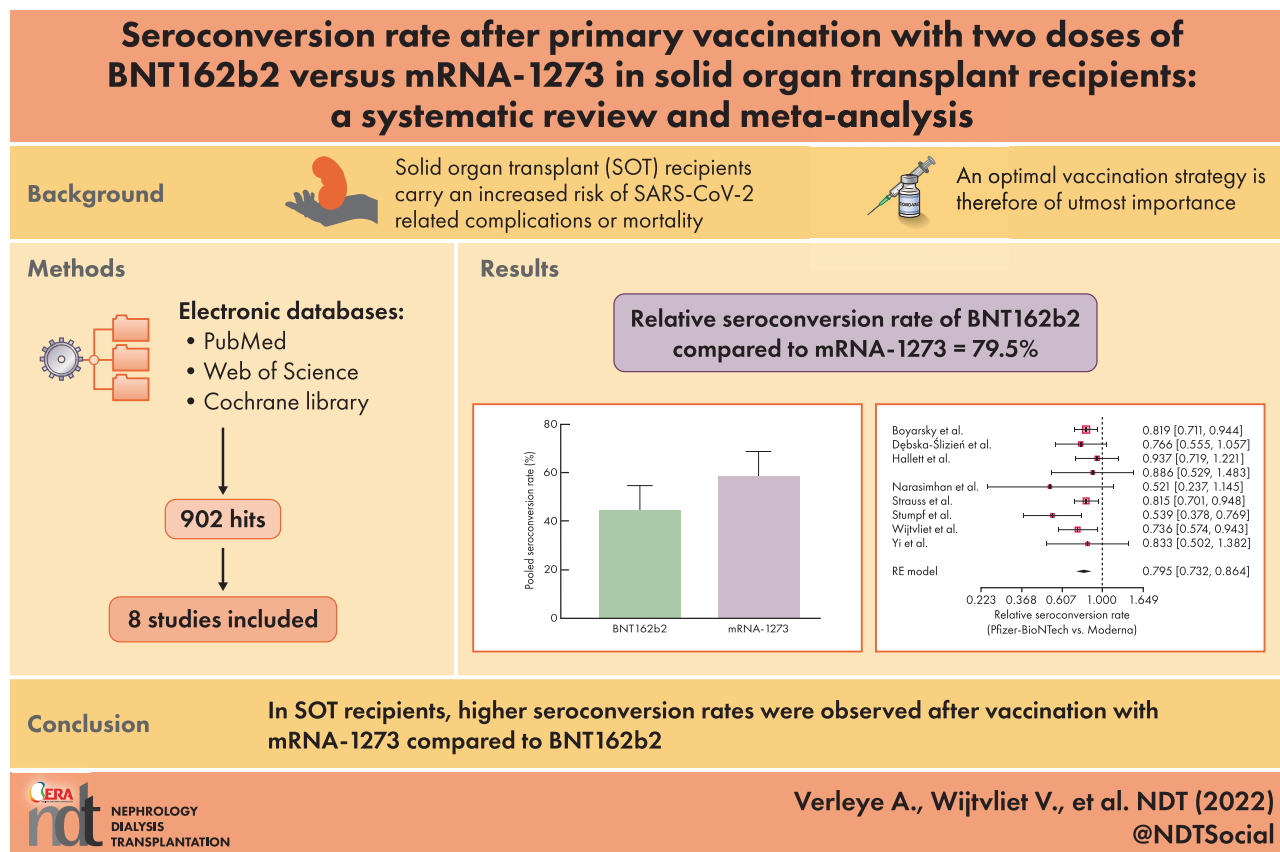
Seroconversion rate after primary vaccination with two doses of BNT162b2 versus mRNA-1273 in solid organ transplant recipients: a systematic review and meta-analysis

Background

Solid organ transplant (SOT) recipients carry an increased risk of SARS-CoV-2 related complications or mortality

COVID

An optimal vaccination strategy is therefore of utmost importance

Methods

Electronic databases:
• PubMed
• Web of Science
• Cochrane library

902 hits

8 studies included

Results

Relative seroconversion rate of BNT162b2 compared to mRNA-1273 = 79.5%

Pooled seroconversion rate (%)
80
60
40
20
0
BNT162b2
mRNA-1273

| Study | Estimate |
|---|---|
| Boyarsky et al. | 0.819 [0.711, 0.944] |
| Dębska-Ślizień et al. | 0.766 [0.555, 1.057] |
| Hallett et al. | 0.937 [0.719, 1.221] |
| | 0.886 [0.529, 1.483] |
| Narasimhan et al. | 0.521 [0.237, 1.145] |
| Strauss et al. | 0.815 [0.701, 0.948] |
| Stumpf et al. | 0.539 [0.378, 0.769] |
| Wijtvliet et al. | 0.736 [0.574, 0.943] |
| Yi et al. | 0.833 [0.502, 1.382] |
| RE model | 0.795 [0.732, 0.864] |

0.223 0.368 0.607 1.000 1.649
Relative seroconversion rate
(Pfizer-BioNTech vs. Moderna)

Conclusion

In SOT recipients, higher seroconversion rates were observed after vaccination with mRNA-1273 compared to BNT162b2

ERA
ndt
NEPHROLOGY
DIALYSIS
TRANSPLANTATION

Verleye A., Wijtvliet V., et al. NDT (2022)
@NDTSocial